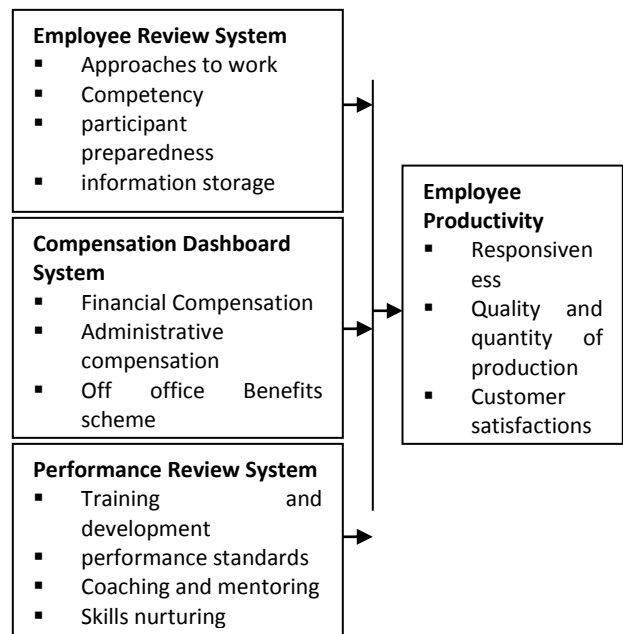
**Employee Review System**
- Approaches to work
- Competency
- participant preparedness
- information storage

**Compensation Dashboard System**
- Financial Compensation
- Administrative compensation
- Off office Benefits scheme

**Performance Review System**
- Training and development
- performance standards
- Coaching and mentoring
- Skills nurturing

**Employee Productivity**
- Responsiveness
- Quality and quantity of production
- Customer satisfactions